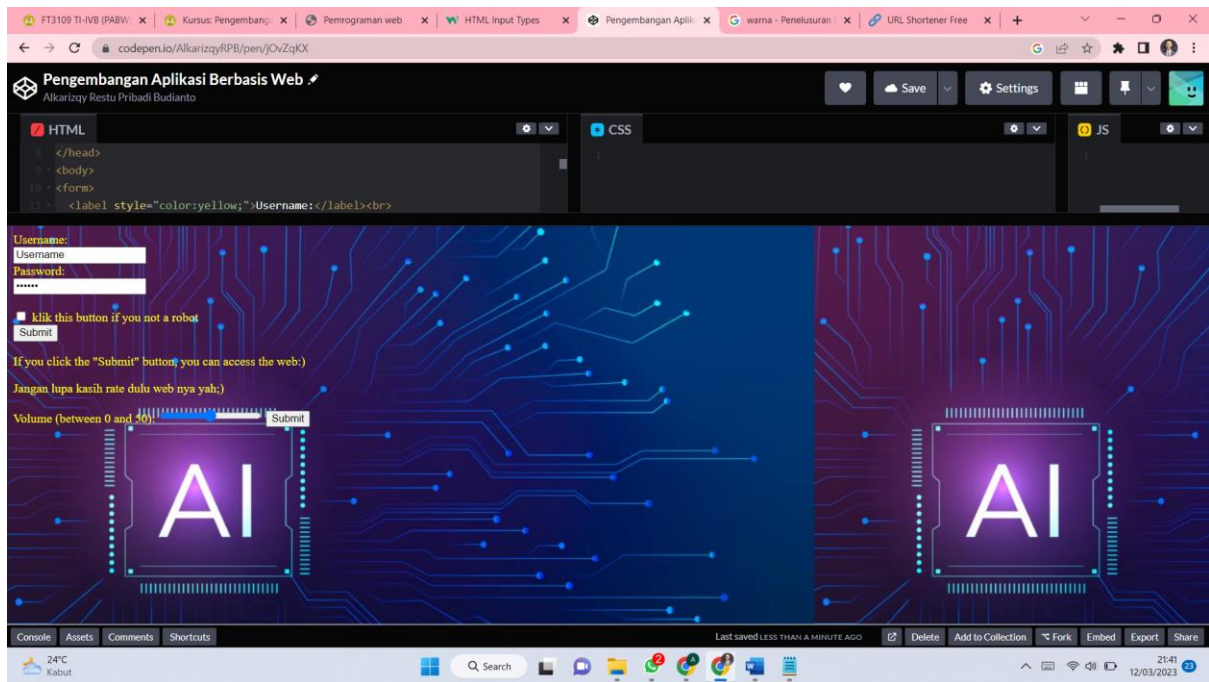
FT3109 TI-IVB (PABW) ×
Kursus: Pengembanga ×
Pemrograman web ×
HTML Input Types ×
Pengembangan Aplik ×
warna - Penelusuran ×
URL Shortener Free ×
+

codepen.io/AlkarizqyRPB/pen/jOvZqKX

Pengembangan Aplikasi Berbasis Web
Alkarizqy Restu Pribadi Budianto

Save
Settings

HTML
8 </head>
9 <body>
10 <form>
11 <label style="color:yellow;">Username:</label><br>

CSS
1

JS
1

Username:
Username
Password:
••••••
klik this button if you not a robot
Submit
If you click the "Submit" button, you can access the web:)
Jangan lupa kasih rate dulu web nya yah;)
Volume (between 0 and 50):
Submit

AI
AI

Console
Assets
Comments
Shortcuts
Last saved LESS THAN A MINUTE AGO
Delete
Add to Collection
Fork
Embed
Export
Share

24°C
Kabut
Search
21:41
12/03/2023
23